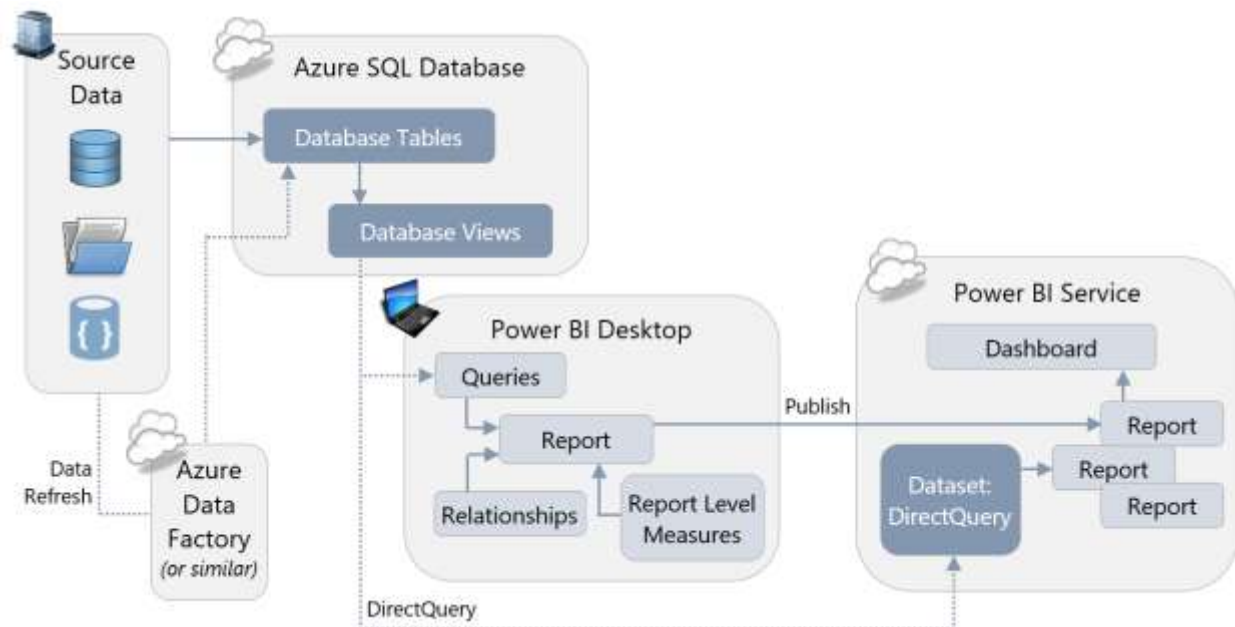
Source Data

Azure SQL Database

Database Tables

Database Views

Power BI Desktop

Queries

Report

Relationships

Report Level Measures

Publish

Power BI Service

Dashboard

Report

Dataset: DirectQuery

Report

Report

Data Refresh

Azure Data Factory *(or similar)*

DirectQuery